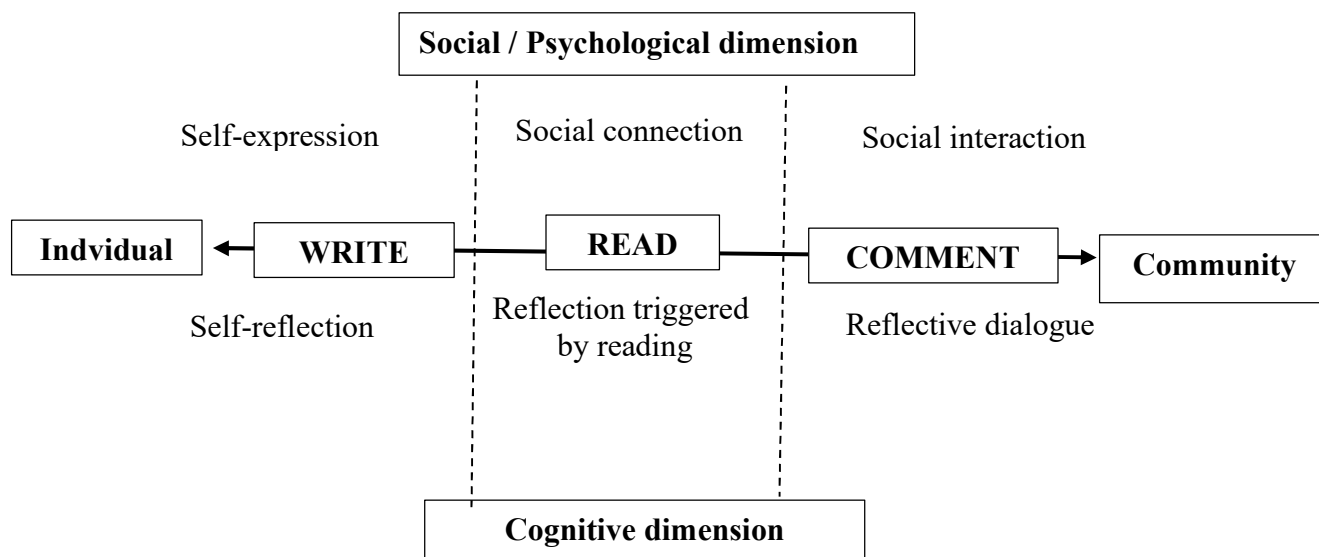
Social / Psychological dimension

Self-expression

Social connection

Social interaction

Indvidual

WRITE

READ

COMMENT

Community

Self-reflection

Reflection triggered by reading

Reflective dialogue

Cognitive dimension